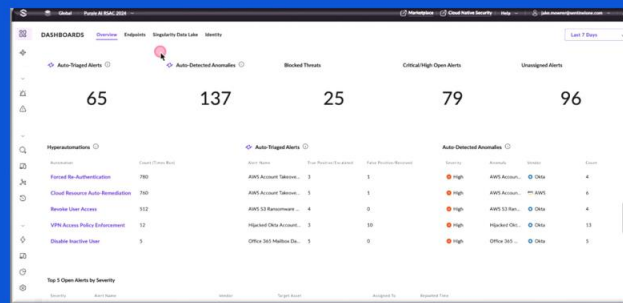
Global Purple AI RSAC 2024 Marketplace Cloud Native Security Help jake.mowrer@sentinelone.com

DASHBOARDS Overview Endpoints Singularity Data Lake Identity

Last 7 Days

Auto-Triaged Alerts

65

Auto-Detected Anomalies

137

Blocked Threats

25

Critical/High Open Alerts

79

Unassigned Alerts

96

Hyperautomations

| Automation | Count (Times Run) |
|---|---|
| Forced Re-Authentication | 780 |
| Cloud Resource Auto-Remediation | 760 |
| Revoke User Access | 512 |
| VPN Access Policy Enforcement | 12 |
| Disable Inactive User | 5 |

Auto-Triaged Alerts

| Alert Name | True Positive Escalated | False Positive Resolved |
|---|---|---|
| AWS Account Takeove... | 1 | 1 |
| AWS Account Takeove... | 3 | 1 |
| AWS S3 Ransomware ... | 4 | 0 |
| Hijacked Okta Accoun... | 3 | 10 |
| Office 365 Mailbox Da... | 1 | 0 |

Auto-Detected Anomalies

| Severity | Anomaly | Vendor | Count |
|---|---|---|---|
| High | AWS Account... | Okta | 4 |
| High | AWS Account... | AWS | 6 |
| High | AWS S3 Ran... | Okta | 4 |
| High | Hijacked Okt... | Okta | 13 |
| High | Office 365 ... | Okta | 1 |

Top 5 Open Alerts by Severity

Severity Alert Name Vendor Target Asset Assigned To Reported Time